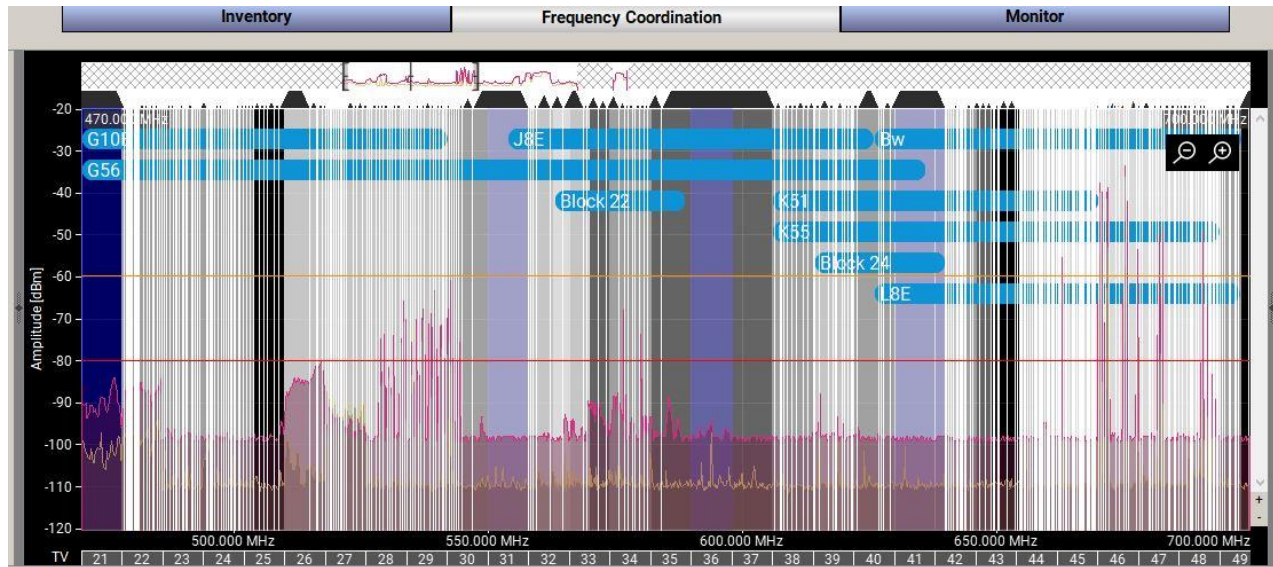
Inventory
Frequency Coordination
Monitor

470.000 MHz
700.000 MHz

G10E
J8E
Bw
G56
Block 22
K51
K55
Block 24
L8E

Amplitude [dBm]
-20
-30
-40
-50
-60
-70
-80
-90
-100
-110
-120

500.000 MHz
550.000 MHz
600.000 MHz
650.000 MHz
700.000 MHz

TV
| 21 | 22 | 23 | 24 | 25 | 26 | 27 | 28 | 29 | 30 | 31 | 32 | 33 | 34 | 35 | 36 | 37 | 38 | 39 | 40 | 41 | 42 | 43 | 44 | 45 | 46 | 47 | 48 | 49 |